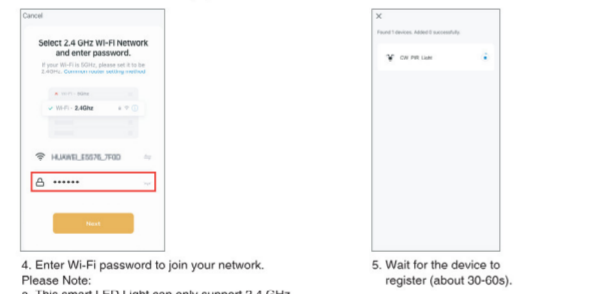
Cancel

Select 2.4 GHz Wi-Fi Network and enter password.

If your Wi-Fi is 5GHz, please set it to be 2.4GHz. Common router setting method

Wi-Fi - 5Ghz

Wi-Fi - 2.4Ghz

HUAWEI_E5576_7F0D

••••••

Next

4. Enter Wi-Fi password to join your network.
Please Note:
a. This smart LED Light can only support 2.4 GHz

×

Found 1 devices. Added 0 successfully

CW PIR Light

5. Wait for the device to register (about 30-60s).